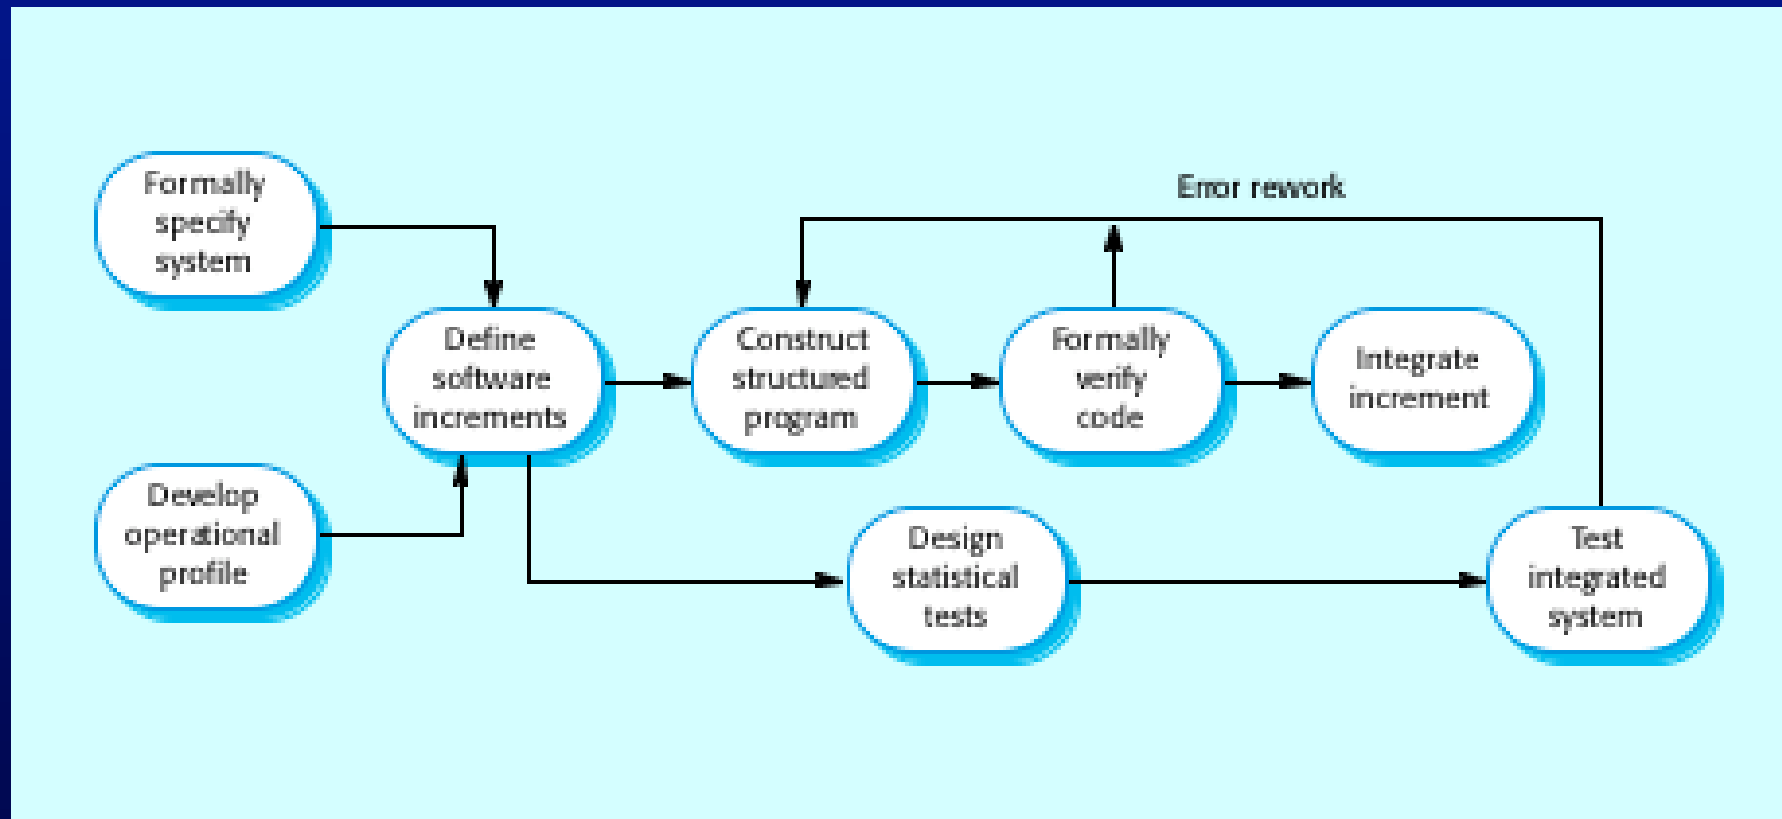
Formally specify system

Develop operational profile

Define software increments

Construct structured program

Formally verify code

Integrate increment

Error rework

Design statistical tests

Test integrated system